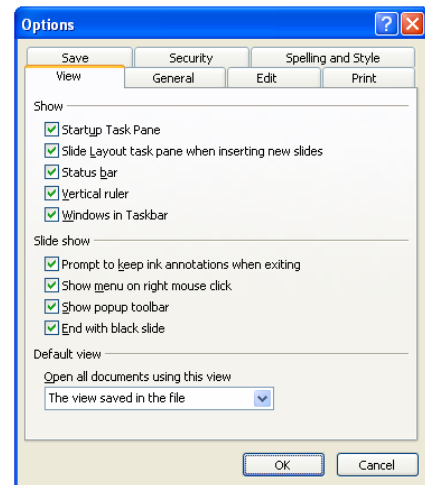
Options

Save | Security | Spelling and Style
View | General | Edit | Print

Show
Startup Task Pane
Slide Layout task pane when inserting new slides
Status bar
Vertical ruler
Windows in Taskbar

Slide show
Prompt to keep ink annotations when exiting
Show menu on right mouse click
Show popup toolbar
End with black slide

Default view
Open all documents using this view
The view saved in the file

OK
Cancel